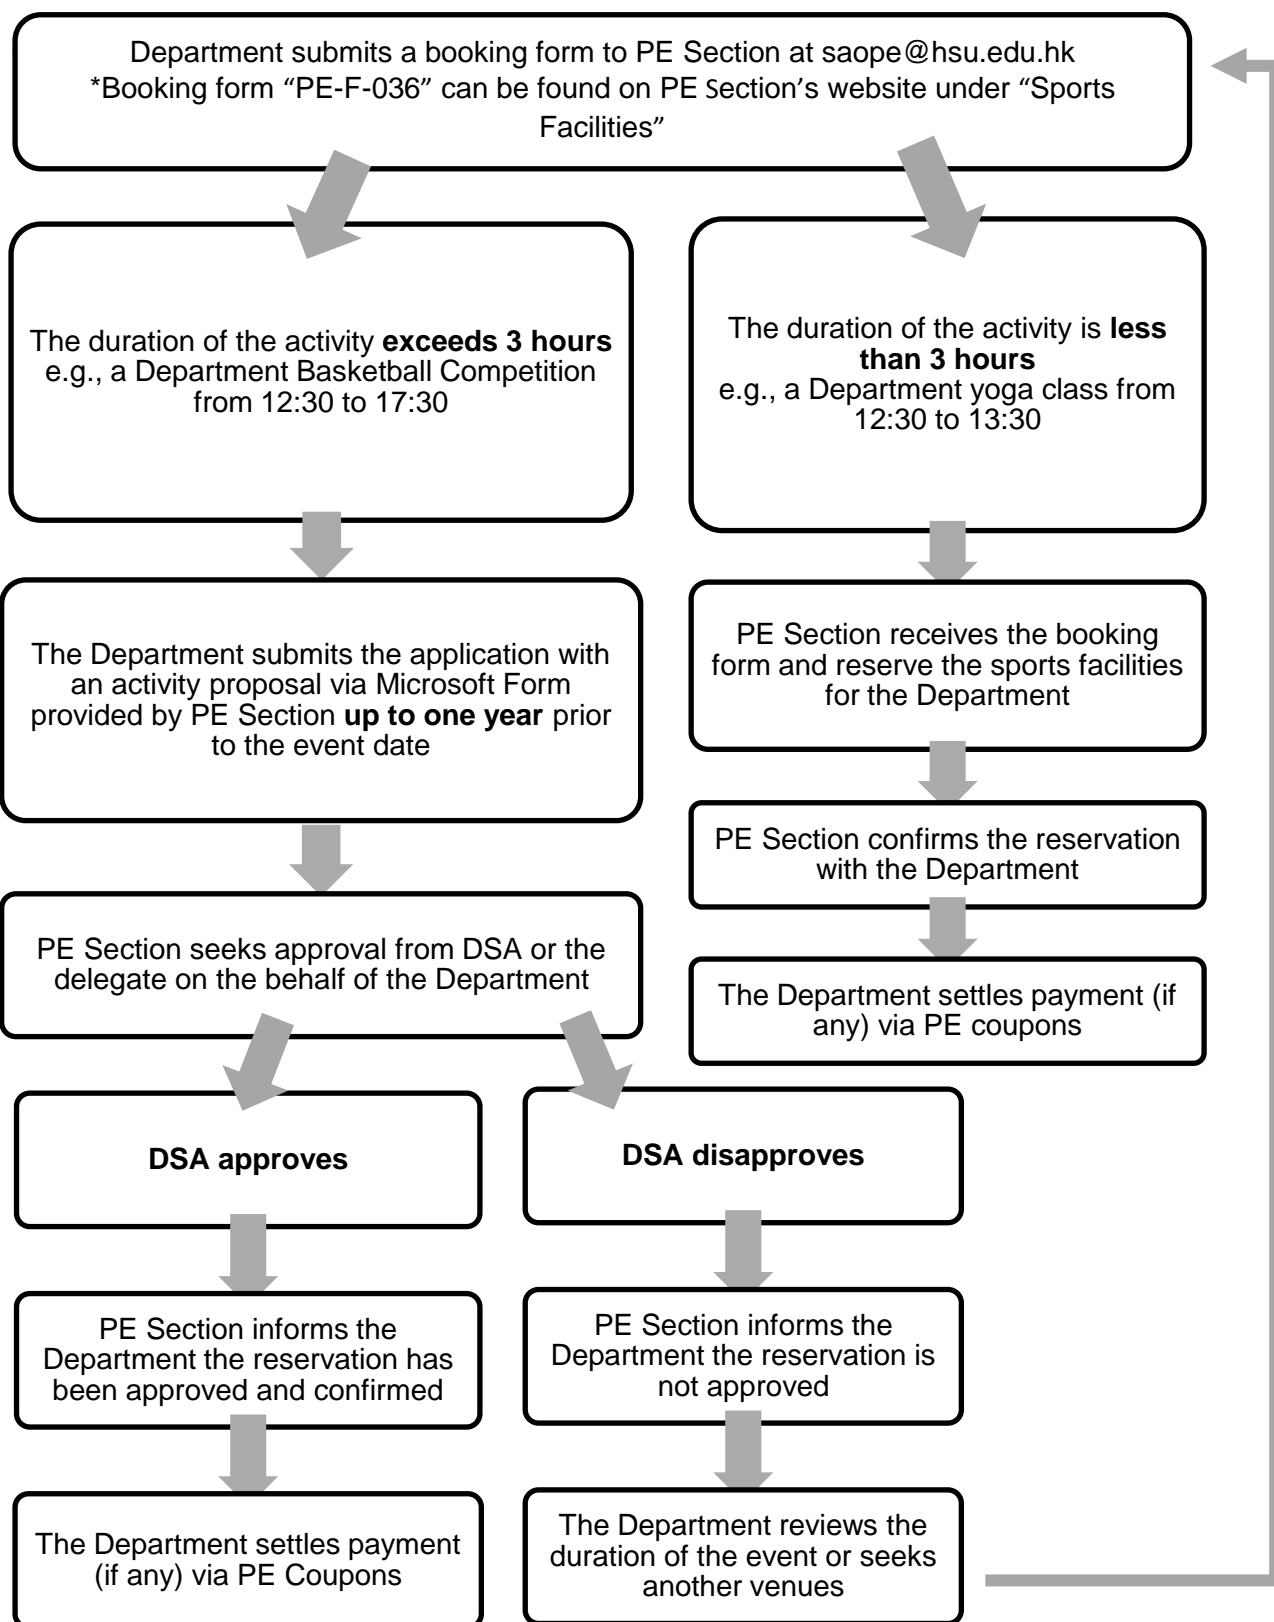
Department submits a booking form to PE Section at saope@hsu.edu.hk
*Booking form "PE-F-036" can be found on PE Section's website under "Sports Facilities"

The duration of the activity **exceeds 3 hours** e.g., a Department Basketball Competition from 12:30 to 17:30

The Department submits the application with an activity proposal via Microsoft Form provided by PE Section **up to one year** prior to the event date

PE Section seeks approval from DSA or the delegate on the behalf of the Department

**DSA approves**

PE Section informs the Department the reservation has been approved and confirmed

The Department settles payment (if any) via PE Coupons

**DSA disapproves**

PE Section informs the Department the reservation is not approved

The Department reviews the duration of the event or seeks another venues

The duration of the activity is **less than 3 hours** e.g., a Department yoga class from 12:30 to 13:30

PE Section receives the booking form and reserve the sports facilities for the Department

PE Section confirms the reservation with the Department

The Department settles payment (if any) via PE coupons